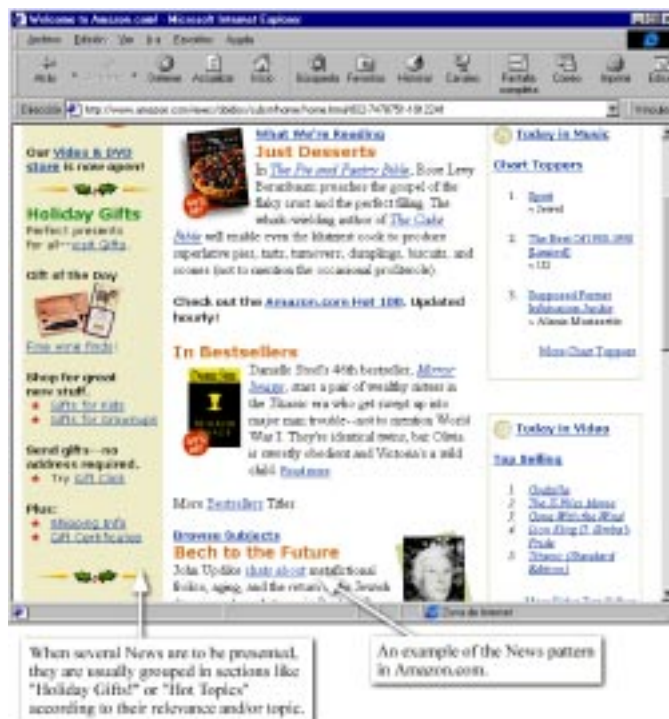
Welcome to Amazon.com! - Microsoft Internet Explorer

Archivo Edición Ver Ir a Favoritos Ayuda

Atrás Detener Actualizar Inicio Búsqueda Favoritos Historial Canales Pantalla completa Correo Imprimir Edición

Dirección http://www.amazon.com/exec/obidos/subst/home/home.html/002-7478791-1912240

Our Videos & DVD store is now open!

Holiday Gifts
Perfect presents for all—visit Gifts.

Gift of the Day

Free wine finds!

Shop for great new stuff:
Gifts for Kids
Gifts for Grownups

Send gifts—no address required.
Try Gift Click

Plus:
Shipping Info
Gift Certificates

What We're Reading
Just Desserts
In The Pie and Pastry Bible, Rose Levy Beranbaum preaches the gospel of the flaky crust and the perfect filling. The whisk-wielding author of The Cake Bible will enable even the klutziest cook to produce superlative pies, tarts, turnovers, dumplings, biscuits, and scones (not to mention the occasional profiterole).

Check out the Amazon.com Hot 100. Updated hourly!

In Bestsellers
Danielle Steel's 46th bestseller, Mirror Image, stars a pair of wealthy sisters in the Titanic era who get swept up into major man trouble--not to mention World War I. They're identical twins, but Olivia is sweetly obedient and Victoria's a wild child. Read more

More Bestsellers Titles

Browse Subjects
Bech to the Future
John Updike shuts about metafictional fiction, aging, and the return... Jewish

Today in Music
Chart Toppers
1. Spirit ~ Jewel
2. The Best Of 1980-1990 [Limited] ~ U2
3. Supposed Former Infatuation Junkie ~ Alanis Morissette
More Chart Toppers

Today in Video
Top Selling
1. Godzilla
2. The X-Files Movie
3. Gone With the Wind
4. Lion King II: Simba's Pride
5. Titanic (Standard Edition)

Zona de Internet

When several News are to be presented, they are usually grouped in sections like "Holiday Gifts" or "Hot Topics" according to their relevance and/or topic.

An example of the News pattern in Amazon.com.